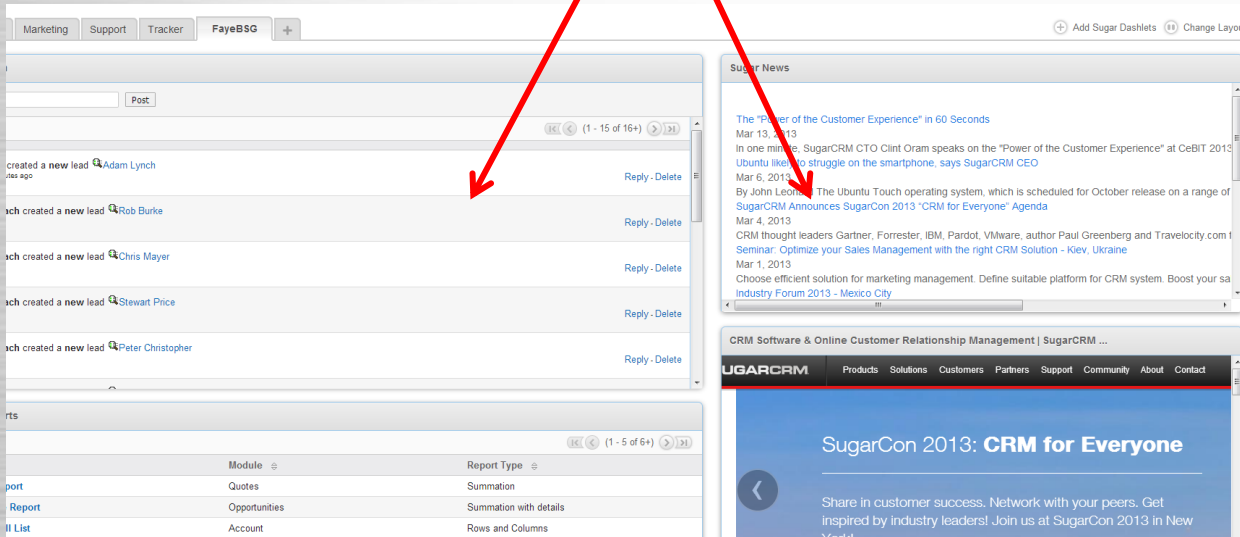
Marketing Support Tracker FayeBSG +

Add Sugar Dashlets Change Layo

Post

(1 - 15 of 16+)

created a new lead Adam Lynch
utes ago
Reply - Delete

ach created a new lead Rob Burke
Reply - Delete

ach created a new lead Chris Mayer
Reply - Delete

ach created a new lead Stewart Price
Reply - Delete

ach created a new lead Peter Christopher
Reply - Delete

rts

(1 - 5 of 6+)

| | Module | Report Type |
|---|---|---|
| port | Quotes | Summation |
| Report | Opportunities | Summation with details |
| ll List | Account | Rows and Columns |

Sugar News

The "Power of the Customer Experience" in 60 Seconds
Mar 13, 2013
In one minute, SugarCRM CTO Clint Oram speaks on the "Power of the Customer Experience" at CeBIT 2013
Ubuntu likely to struggle on the smartphone, says SugarCRM CEO
Mar 6, 2013
By John Leonard The Ubuntu Touch operating system, which is scheduled for October release on a range of
SugarCRM Announces SugarCon 2013 "CRM for Everyone" Agenda
Mar 4, 2013
CRM thought leaders Gartner, Forrester, IBM, Pardot, VMware, author Paul Greenberg and Travelocity.com t
Seminar: Optimize your Sales Management with the right CRM Solution - Kiev, Ukraine
Mar 1, 2013
Choose efficient solution for marketing management. Define suitable platform for CRM system. Boost your sa
Industry Forum 2013 - Mexico City

CRM Software & Online Customer Relationship Management | SugarCRM ...

SUGARCRM Products Solutions Customers Partners Support Community About Contact

SugarCon 2013: CRM for Everyone

Share in customer success. Network with your peers. Get inspired by industry leaders! Join us at SugarCon 2013 in New York!